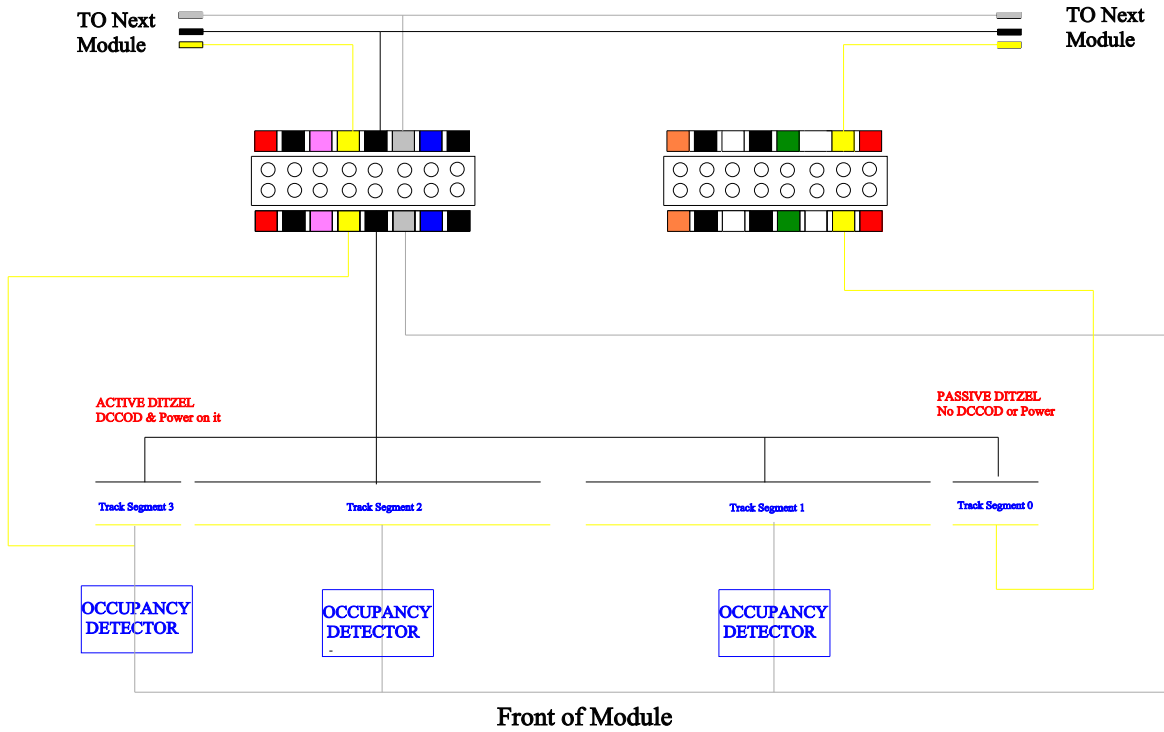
TO Next Module

TO Next Module

ACTIVE DITZEL
DCCOD & Power on it

PASSIVE DITZEL
No DCCOD or Power

Track Segment 3

Track Segment 2

Track Segment 1

Track Segment 0

OCCUPANCY DETECTOR

OCCUPANCY DETECTOR

OCCUPANCY DETECTOR

Front of Module